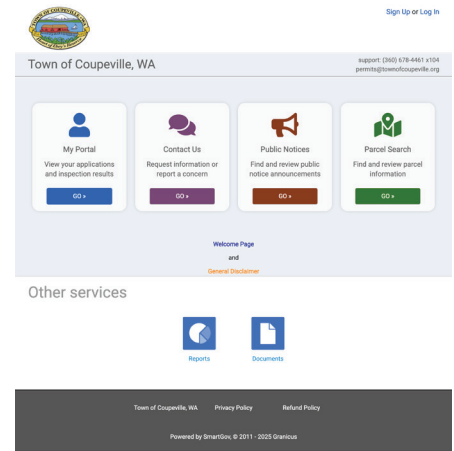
Sign Up or Log In

Town of Coupeville, WA

support: (360) 678-4461 x104
permits@townofcoupeville.org

My Portal
View your applications and inspection results
GO »

Contact Us
Request information or report a concern
GO »

Public Notices
Find and review public notice announcements
GO »

Parcel Search
Find and review parcel information
GO »

Welcome Page
and
General Disclaimer

Other services

Reports

Documents

Town of Coupeville, WA Privacy Policy Refund Policy

Powered by SmartGov, © 2011 - 2025 Granicus